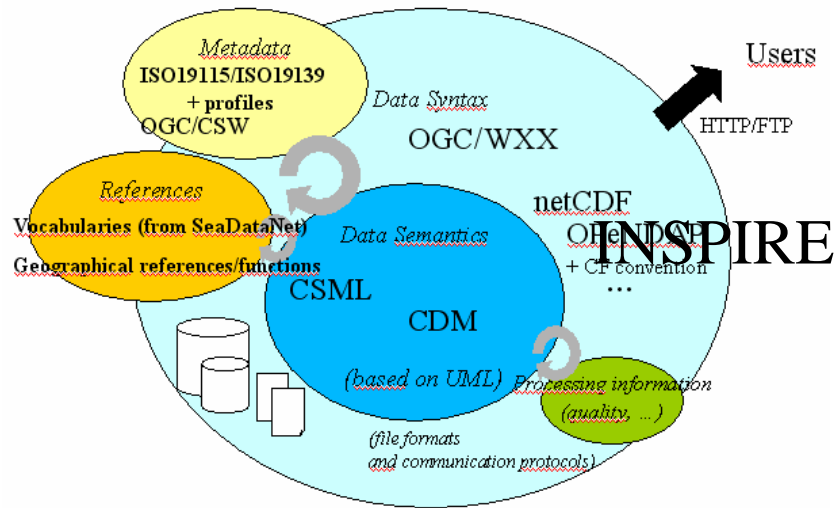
Metadata
ISO19115/ISO19139
+ profiles
OGC/CSW

Users

HTTP/FTP

Data Syntax

OGC/WXX

References
Vocabularies (from SeaDataNet)
Geographical references/functions

netCDF
OPeNDAP
+ CF convention
...

INSPIRE

Data Semantics

CSML

CDM

(based on UML)

Processing information
(quality, ...)

(file formats
and communication protocols)